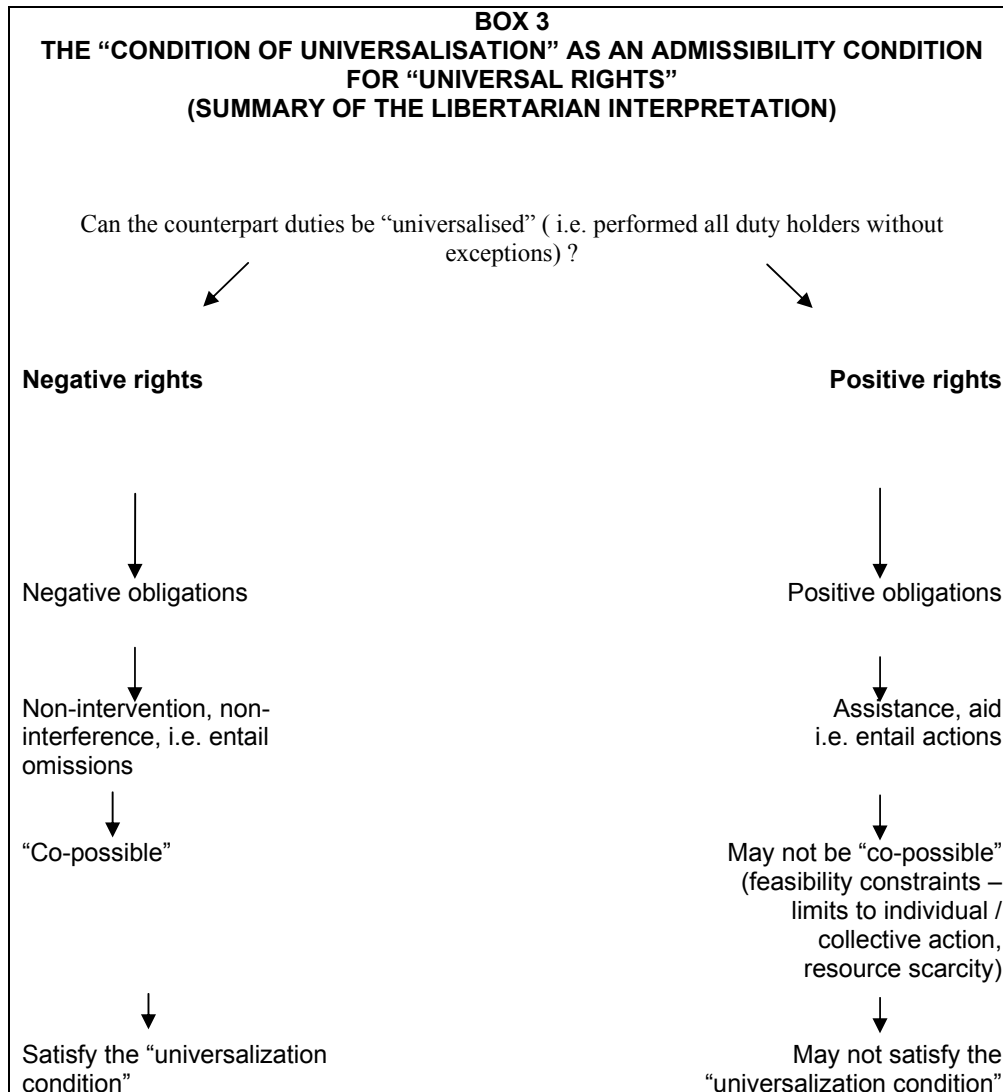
BOX 3
THE "CONDITION OF UNIVERSALISATION" AS AN ADMISSIBILITY CONDITION FOR "UNIVERSAL RIGHTS"
(SUMMARY OF THE LIBERTARIAN INTERPRETATION)

Can the counterpart duties be "universalised" ( i.e. performed all duty holders without exceptions) ?

Negative rights

Negative obligations

Non-intervention, non-interference, i.e. entail omissions

"Co-possible"

Satisfy the "universalization condition"

Positive rights

Positive obligations

Assistance, aid i.e. entail actions

May not be "co-possible" (feasibility constraints – limits to individual / collective action, resource scarcity)

May not satisfy the "universalization condition"